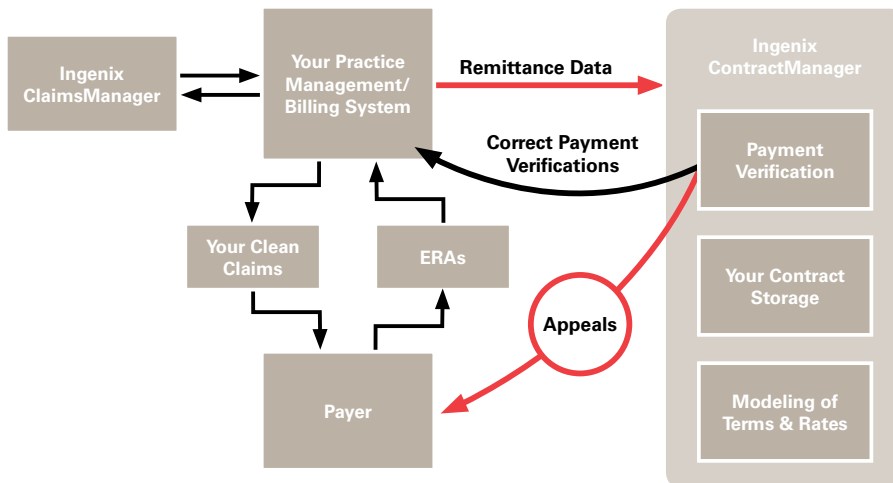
Ingenix ClaimsManager

Your Practice Management/ Billing System

Remittance Data

Ingenix ContractManager

Correct Payment Verifications

Payment Verification

Your Clean Claims

ERAs

Your Contract Storage

Appeals

Payer

Modeling of Terms & Rates